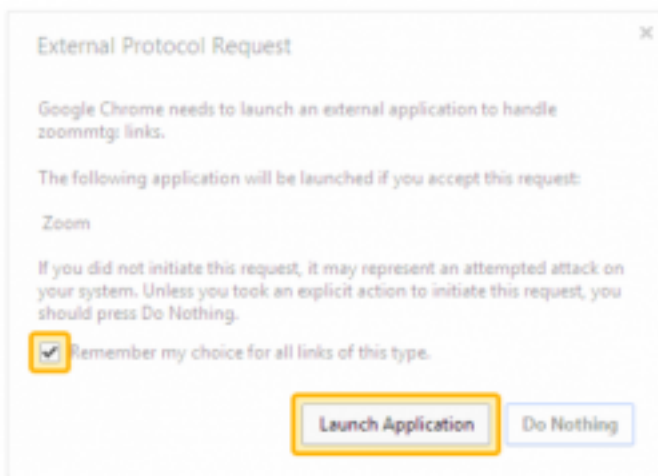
External Protocol Request

×

Google Chrome needs to launch an external application to handle zoommtg: links.

The following application will be launched if you accept this request:

Zoom

If you did not initiate this request, it may represent an attempted attack on your system. Unless you took an explicit action to initiate this request, you should press Do Nothing.

Remember my choice for all links of this type.

Launch Application

Do Nothing